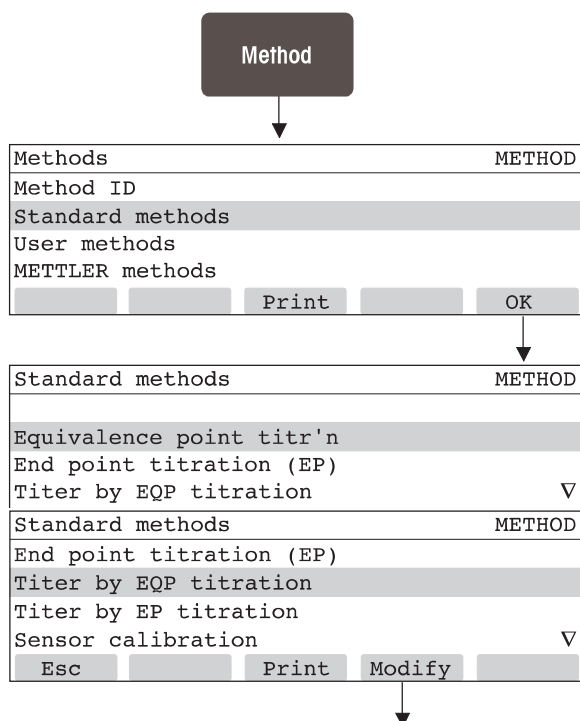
Method

Methods METHOD
Method ID
Standard methods
User methods
METTLER methods
Print OK

Standard methods METHOD

Equivalence point titr'n
End point titration (EP)
Titer by EQP titration $\nabla$

Standard methods METHOD
End point titration (EP)
Titer by EQP titration
Titer by EP titration
Sensor calibration $\nabla$
Esc Print Modify